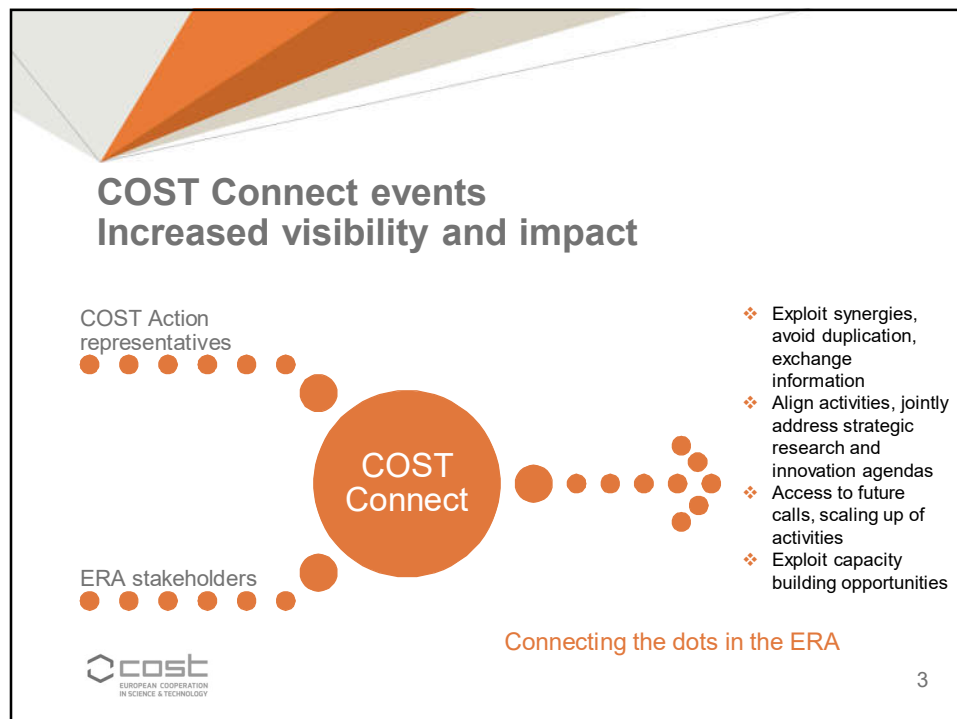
COST Connect events
Increased visibility and impact

COST Action representatives

ERA stakeholders

COST Connect

❖ Exploit synergies, avoid duplication, exchange information
❖ Align activities, jointly address strategic research and innovation agendas
❖ Access to future calls, scaling up of activities
❖ Exploit capacity building opportunities

Connecting the dots in the ERA

cost
EUROPEAN COOPERATION IN SCIENCE & TECHNOLOGY

3